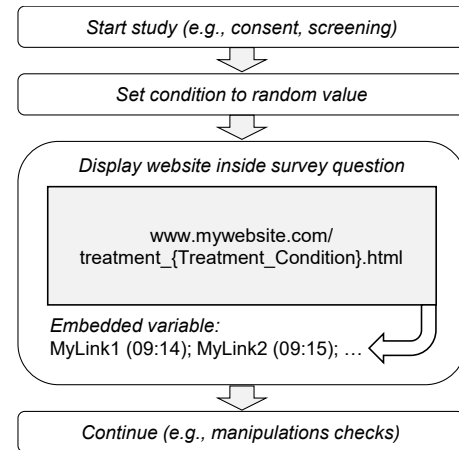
Start study (e.g., consent, screening)

Set condition to random value

Display website inside survey question

www.mywebsite.com/
treatment_{Treatment_Condition}.html

Embedded variable:
MyLink1 (09:14); MyLink2 (09:15); …

Continue (e.g., manipulations checks)